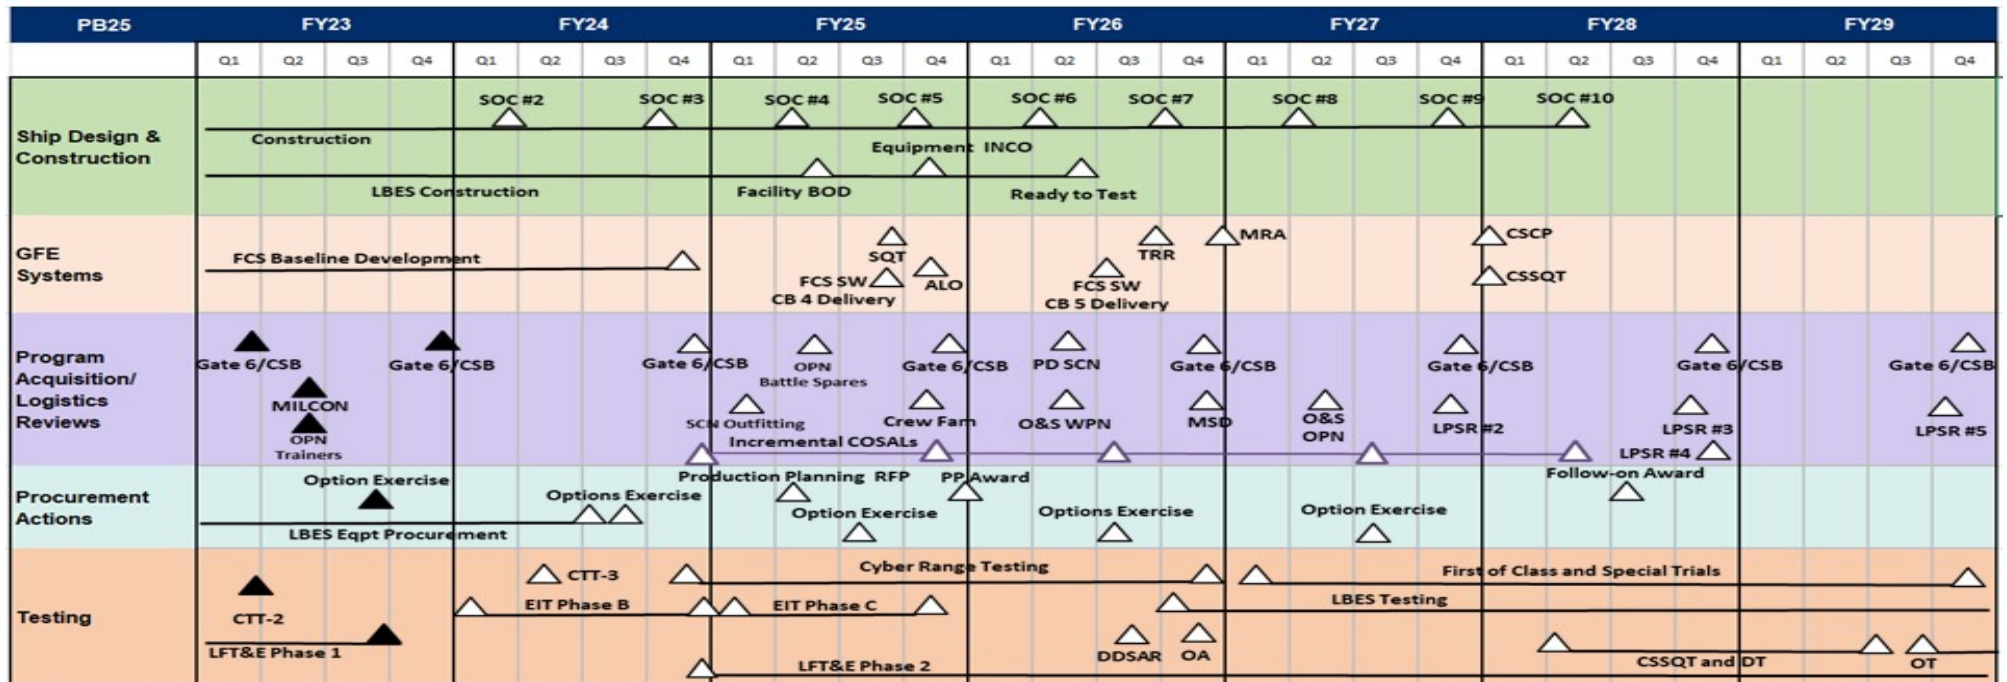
PB25 FY23 FY24 FY25 FY26 FY27 FY28 FY29

Q1 Q2 Q3 Q4 Q1 Q2 Q3 Q4 Q1 Q2 Q3 Q4 Q1 Q2 Q3 Q4 Q1 Q2 Q3 Q4 Q1 Q2 Q3 Q4 Q1 Q2 Q3 Q4

Ship Design & Construction
SOC #2 SOC #3 SOC #4 SOC #5 SOC #6 SOC #7 SOC #8 SOC #9 SOC #10
Construction
Equipment INCO
LBES Construction
Facility BOD
Ready to Test

GFE Systems
FCS Baseline Development
SQT
TRR
MRA
CSCP
FCS SW CB 4 Delivery
ALO
FCS SW CB 5 Delivery
CSSQT

Program Acquisition/ Logistics Reviews
Gate 6/CSB
Gate 6/CSB
Gate 6/CSB
OPN Battle Spares
Gate 6/CSB
PD SCN
Gate 6/CSB
Gate 6/CSB
Gate 6/CSB
Gate 6/CSB
MILCON
OPN Trainers
SCN Outfitting
Crew Fam
O&S WPN
MSD
O&S OPN
LPSR #2
LPSR #3
LPSR #5
Incremental COSALs
LPSR #4

Procurement Actions
Option Exercise
Production Planning RFP
PP Award
Follow-on Award
Options Exercise
Option Exercise
Options Exercise
Option Exercise
LBES Eqpt Procurement

Testing
CTT-3
Cyber Range Testing
First of Class and Special Trials
EIT Phase B
EIT Phase C
LBES Testing
CTT-2
DDSAR
OA
LFT&E Phase 1
LFT&E Phase 2
CSSQT and DT
OT